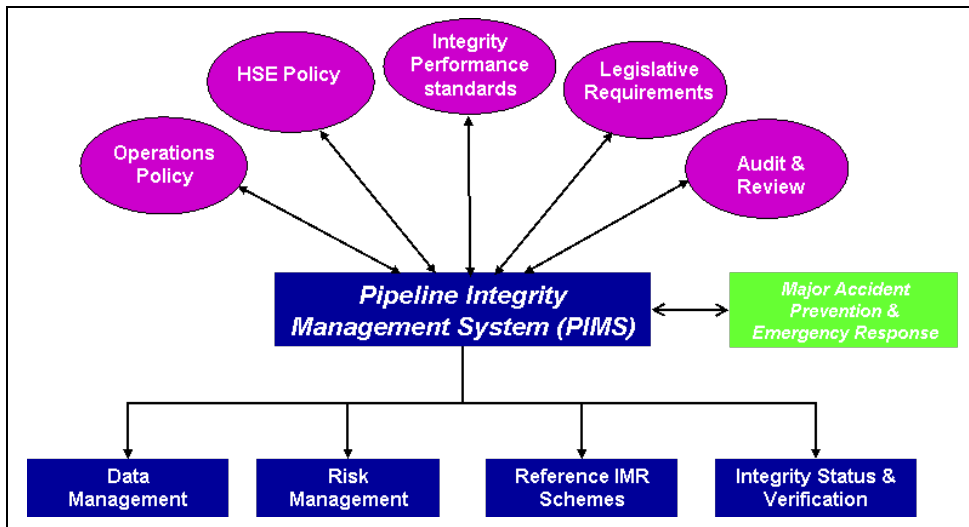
Operations Policy

HSE Policy

Integrity Performance standards

Legislative Requirements

Audit & Review

Pipeline Integrity Management System (PIMS)

Major Accident Prevention & Emergency Response

Data Management

Risk Management

Reference IMR Schemes

Integrity Status & Verification